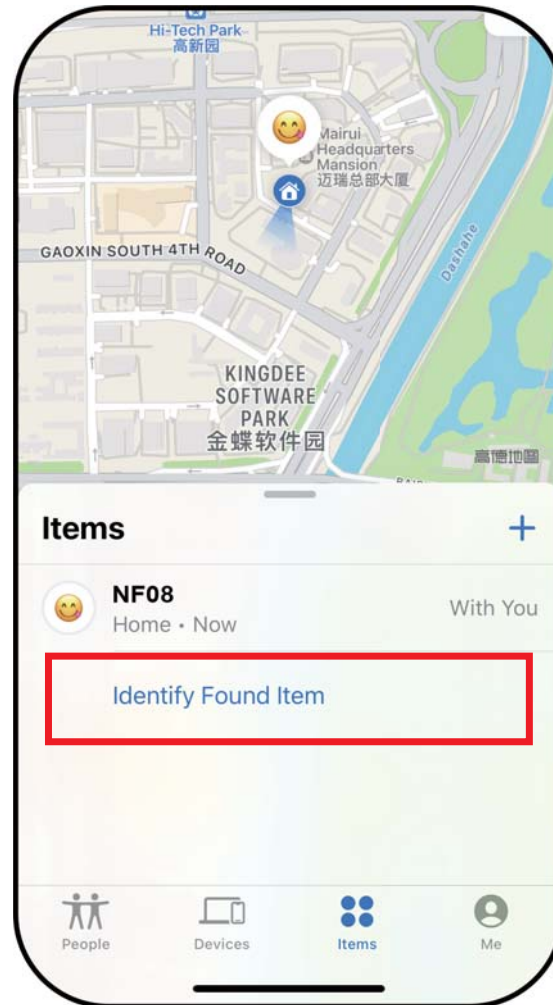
Hi-Tech Park
高新园

Mairui Headquarters Mansion
迈瑞总部大厦

GAOXIN SOUTH 4TH ROAD

Dashahe

KINGDEE SOFTWARE PARK
金蝶软件园

高德地图

Items
+

NF08
Home • Now
With You

Identify Found Item

People
Devices
Items
Me